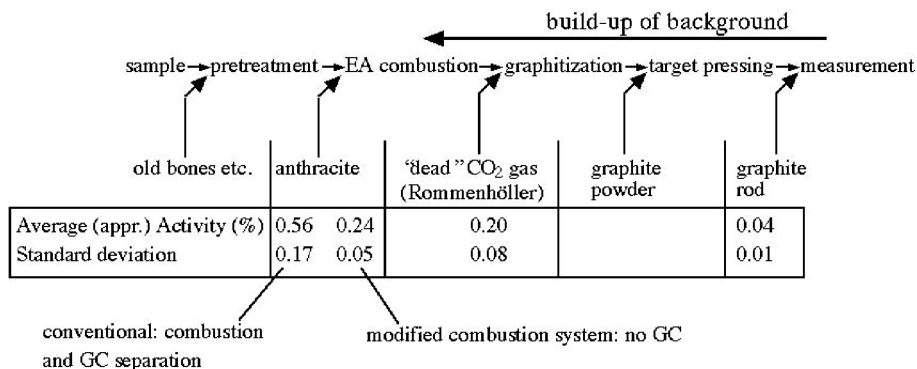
build-up of background

sample → pretreatment → EA combustion → graphitization → target pressing → measurement

old bones etc.

anthracite

"dead" $CO_2$ gas (Rommenhöller)

graphite powder

graphite rod

| | anthracite | | "dead" $CO_2$ gas (Rommenhöller) | graphite powder | graphite rod |
|---|---|---|---|---|---|
| Average (appr.) Activity (%) | 0.56 | 0.24 | 0.20 | | 0.04 |
| Standard deviation | 0.17 | 0.05 | 0.08 | | 0.01 |

conventional: combustion and GC separation

modified combustion system: no GC